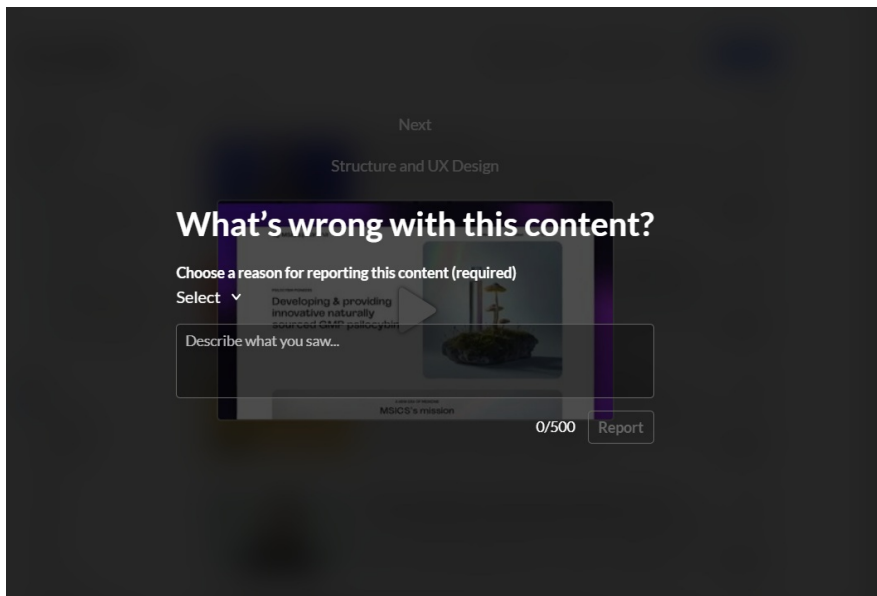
Next

Structure and UX Design

What’s wrong with this content?

Choose a reason for reporting this content (required)

Select

Developing & providing innovative naturally sourced GMP psilocybin

Describe what you saw...

MSICS's mission

0/500

Report